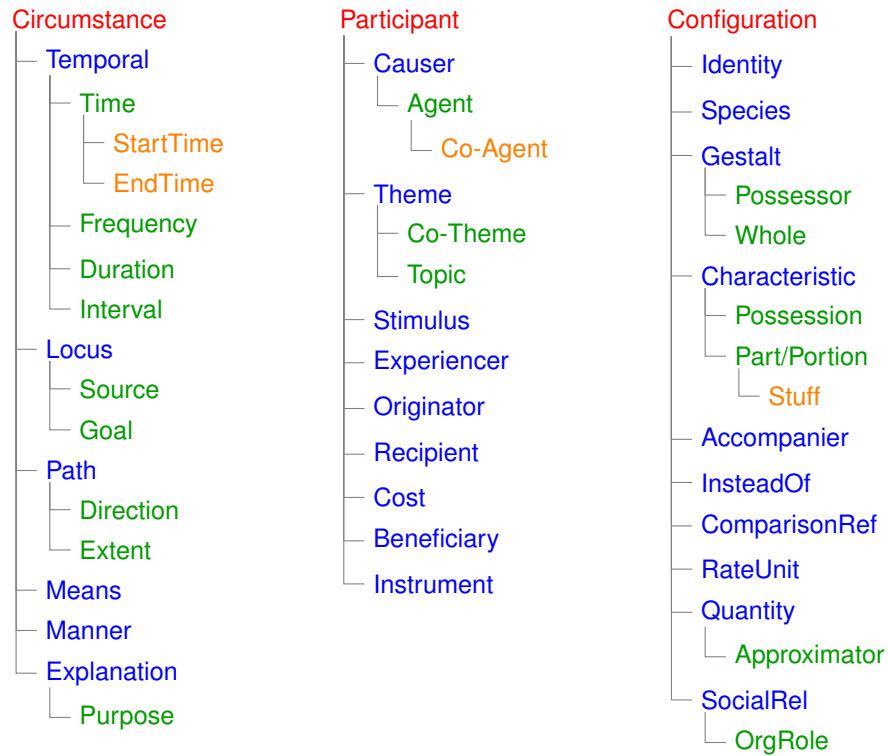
Circumstance
Temporal
Time
StartTime
EndTime
Frequency
Duration
Interval
Locus
Source
Goal
Path
Direction
Extent
Means
Manner
Explanation
Purpose

Participant
Causer
Agent
Co-Agent
Theme
Co-Theme
Topic
Stimulus
Experiencer
Originator
Recipient
Cost
Beneficiary
Instrument

Configuration
Identity
Species
Gestalt
Possessor
Whole
Characteristic
Possession
Part/Portion
Stuff
Accompanier
InsteadOf
ComparisonRef
RateUnit
Quantity
Approximator
SocialRel
OrgRole